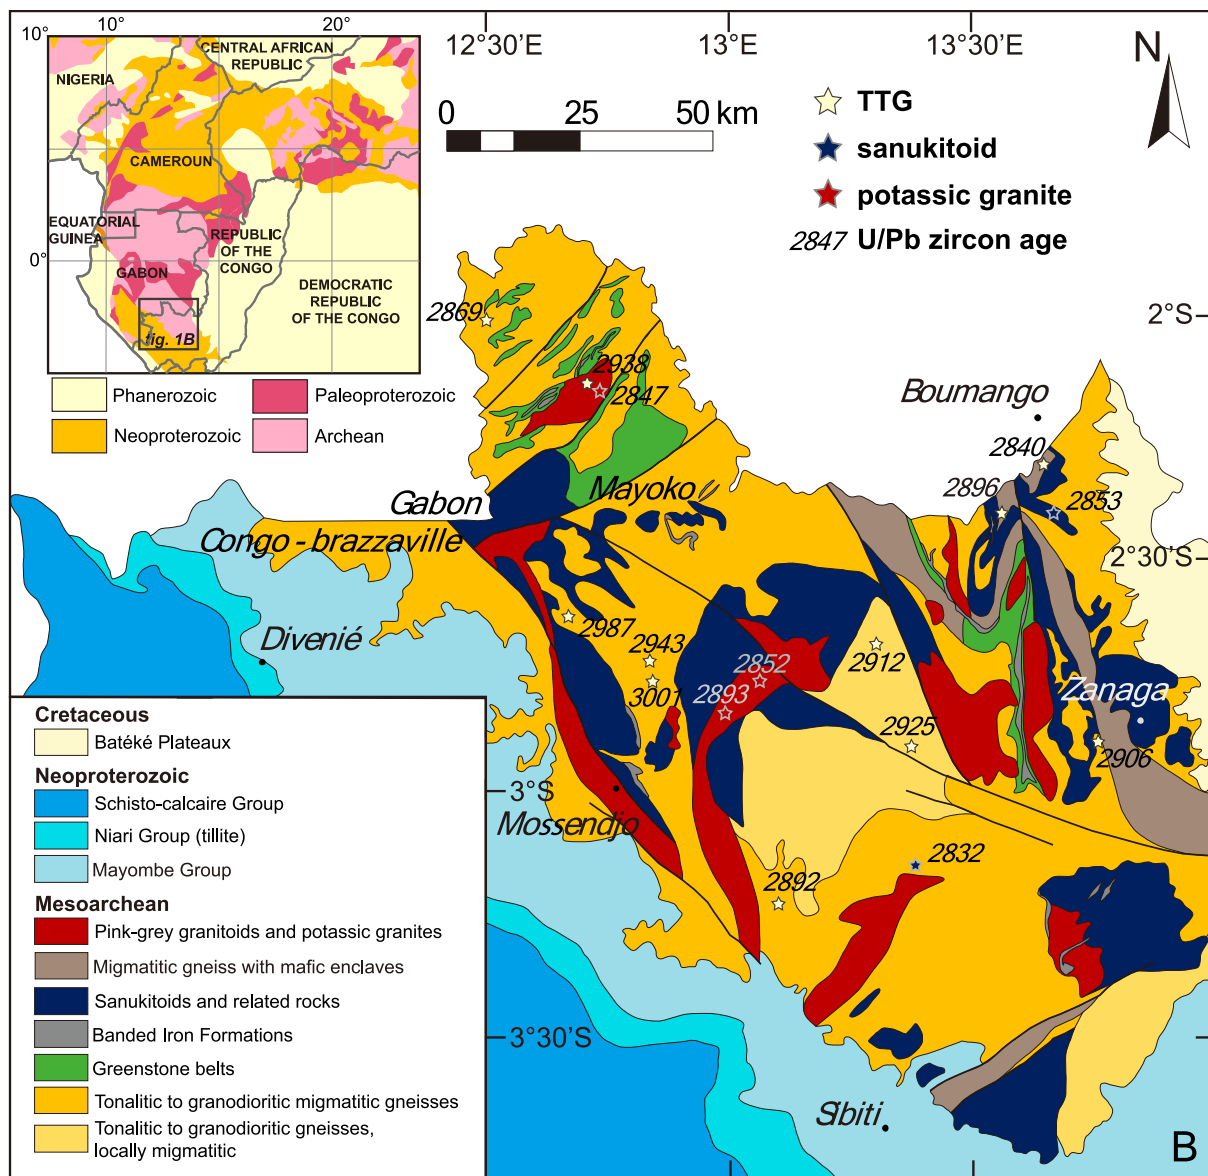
10° 10° 20°

CENTRAL AFRICAN REPUBLIC

NIGERIA

CAMEROUN

EQUATORIAL GUINEA

0°

REPUBLIC OF THE CONGO

GABON

DEMOCRATIC REPUBLIC OF THE CONGO

fig. 1B

Phanerozoic
Paleoproterozoic
Neoproterozoic
Archean

12°30'E 13°E 13°30'E

0 25 50 km

N

TTG
sanukitoid
potassic granite
2847 U/Pb zircon age

2°S

2869
2938
2847
Boumango
2840
2896
2853
Mayoko
Gabon
Congo - brazzaville
2°30'S
2987
2943
Divenié
2852
2912
3001
2893
Zanaga
2925
2906
3°S
Mossendjo
2832
2892
3°30'S
Sibiti
B

Cretaceous
Batéké Plateaux
Neoproterozoic
Schisto-calcaire Group
Niari Group (tillite)
Mayombe Group
Mesoarchean
Pink-grey granitoids and potassic granites
Migmatitic gneiss with mafic enclaves
Sanukitoids and related rocks
Banded Iron Formations
Greenstone belts
Tonalitic to granodioritic migmatitic gneisses
Tonalitic to granodioritic gneisses, locally migmatitic